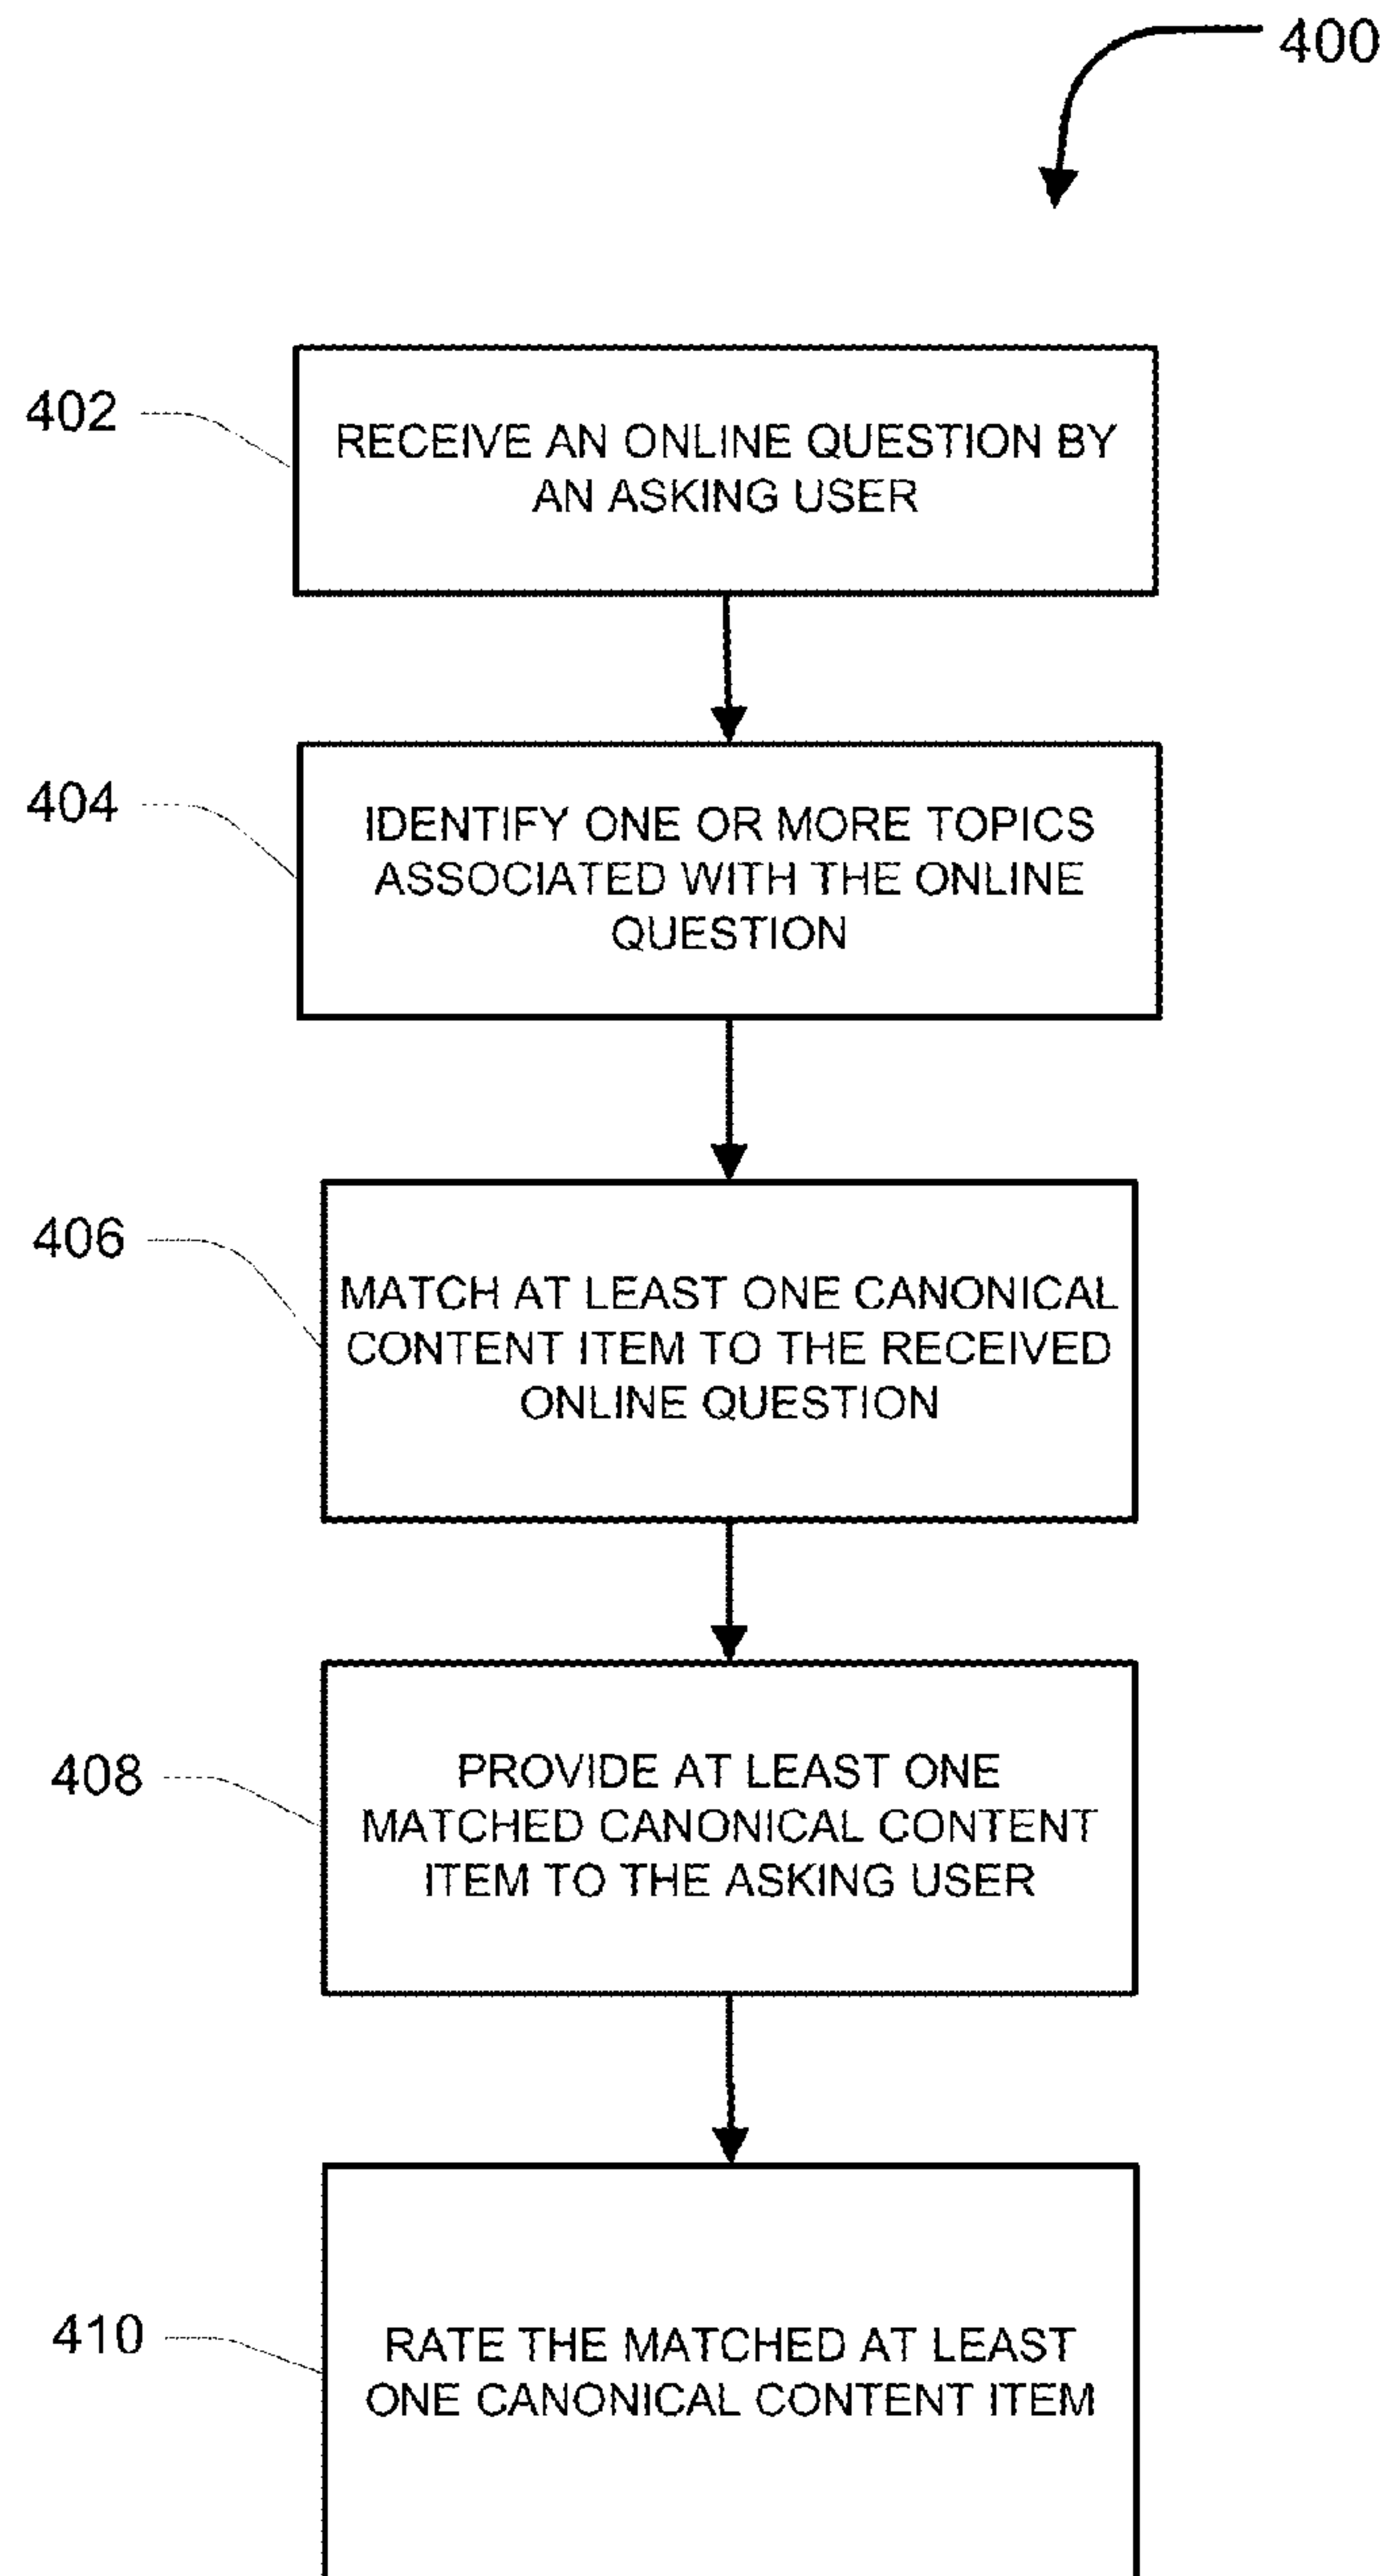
400

402

RECEIVE AN ONLINE QUESTION BY AN ASKING USER

404

IDENTIFY ONE OR MORE TOPICS ASSOCIATED WITH THE ONLINE QUESTION

406

MATCH AT LEAST ONE CANONICAL CONTENT ITEM TO THE RECEIVED ONLINE QUESTION

408

PROVIDE AT LEAST ONE MATCHED CANONICAL CONTENT ITEM TO THE ASKING USER

410

RATE THE MATCHED AT LEAST ONE CANONICAL CONTENT ITEM